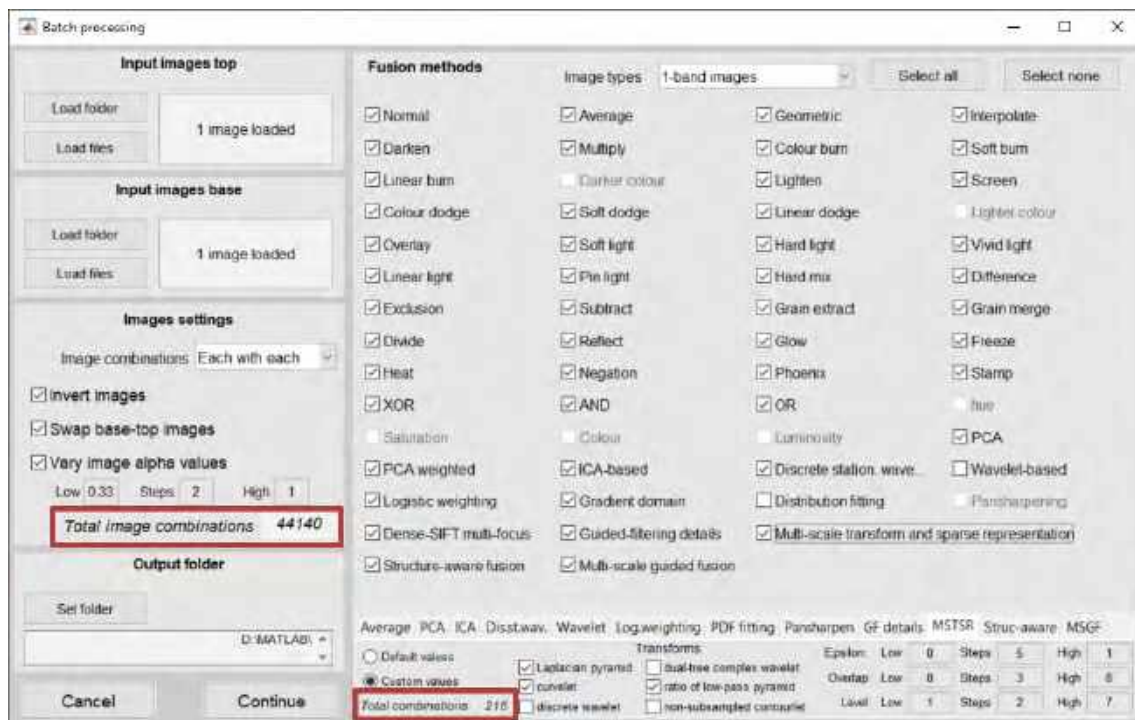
Batch processing

Input images top

Load folder

Load files

1 image loaded

Input images base

Load folder

Load files

1 image loaded

Images settings

Image combinations Each with each

Invert images

Swap base-top images

Vary image alpha values

Low 0.33 Steps 2 High 1

Total image combinations 44140

Output folder

Set folder

D:\MATLAB\

Cancel

Continue

Fusion methods

Image types 1-band images

Select all

Select none

Normal
Average
Geometric
Interpolate
Darken
Multiply
Colour burn
Soft burn
Linear burn
Darker colour
Lighten
Screen
Colour dodge
Soft dodge
Linear dodge
Lighter colour
Overlay
Soft light
Hard light
Vivid light
Linear light
Pin light
Hard mix
Difference
Exclusion
Subtract
Grain extract
Grain merge
Divide
Reflect
Glow
Freeze
Heat
Negation
Phoenix
Stamp
XOR
AND
OR
hue
Saturation
Colour
Luminosity
PCA
PCA weighted
ICA-based
Discrete station. wave...
Wavelet-based
Logistic weighting
Gradient domain
Distribution fitting
Pansharpening
Dense-SIFT multi-focus
Guided-filtering details
Multi-scale transform and sparse representation
Structure-aware fusion
Multi-scale guided fusion

Average PCA ICA Disst.wav. Wavelet Log.weighting PDF fitting Pansharpen GF details MSTSR Struc-aware MSGF

Default values

Custom values

Total combinations 216

Transforms

Laplacian pyramid

curvelet

discrete wavelet

dual-tree complex wavelet

ratio of low-pass pyramid

non-subsampled contourlet

Epsilon Low 0 Steps 5 High 1

Overlap Low 0 Steps 3 High 6

Level Low 1 Steps 2 High 7